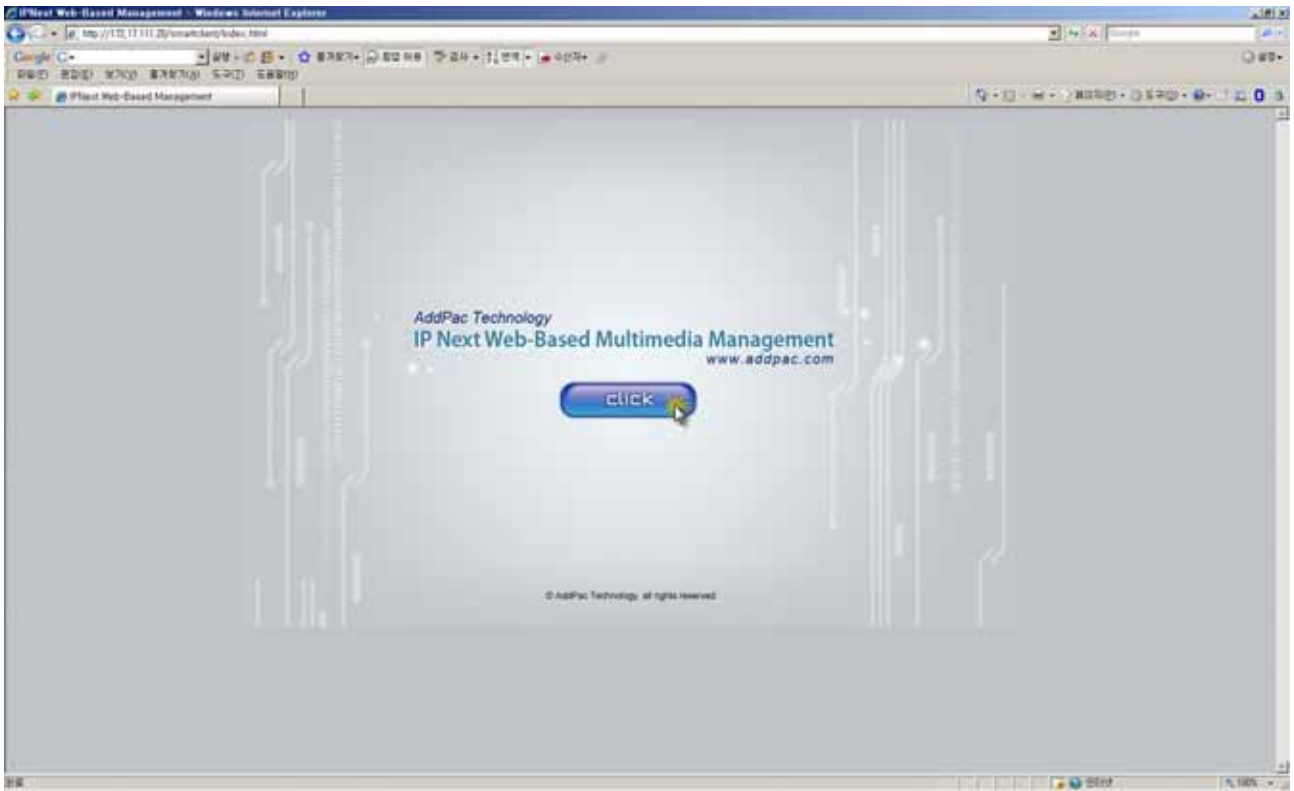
IPNext Web-Based Management - Windows Internet Explorer

http://172.17.111.20/smartclient/index.html

Google

IPNext Web-Based Management

AddPac Technology
IP Next Web-Based Multimedia Management
www.addpac.com

click

© AddPac Technology, all rights reserved.

100%